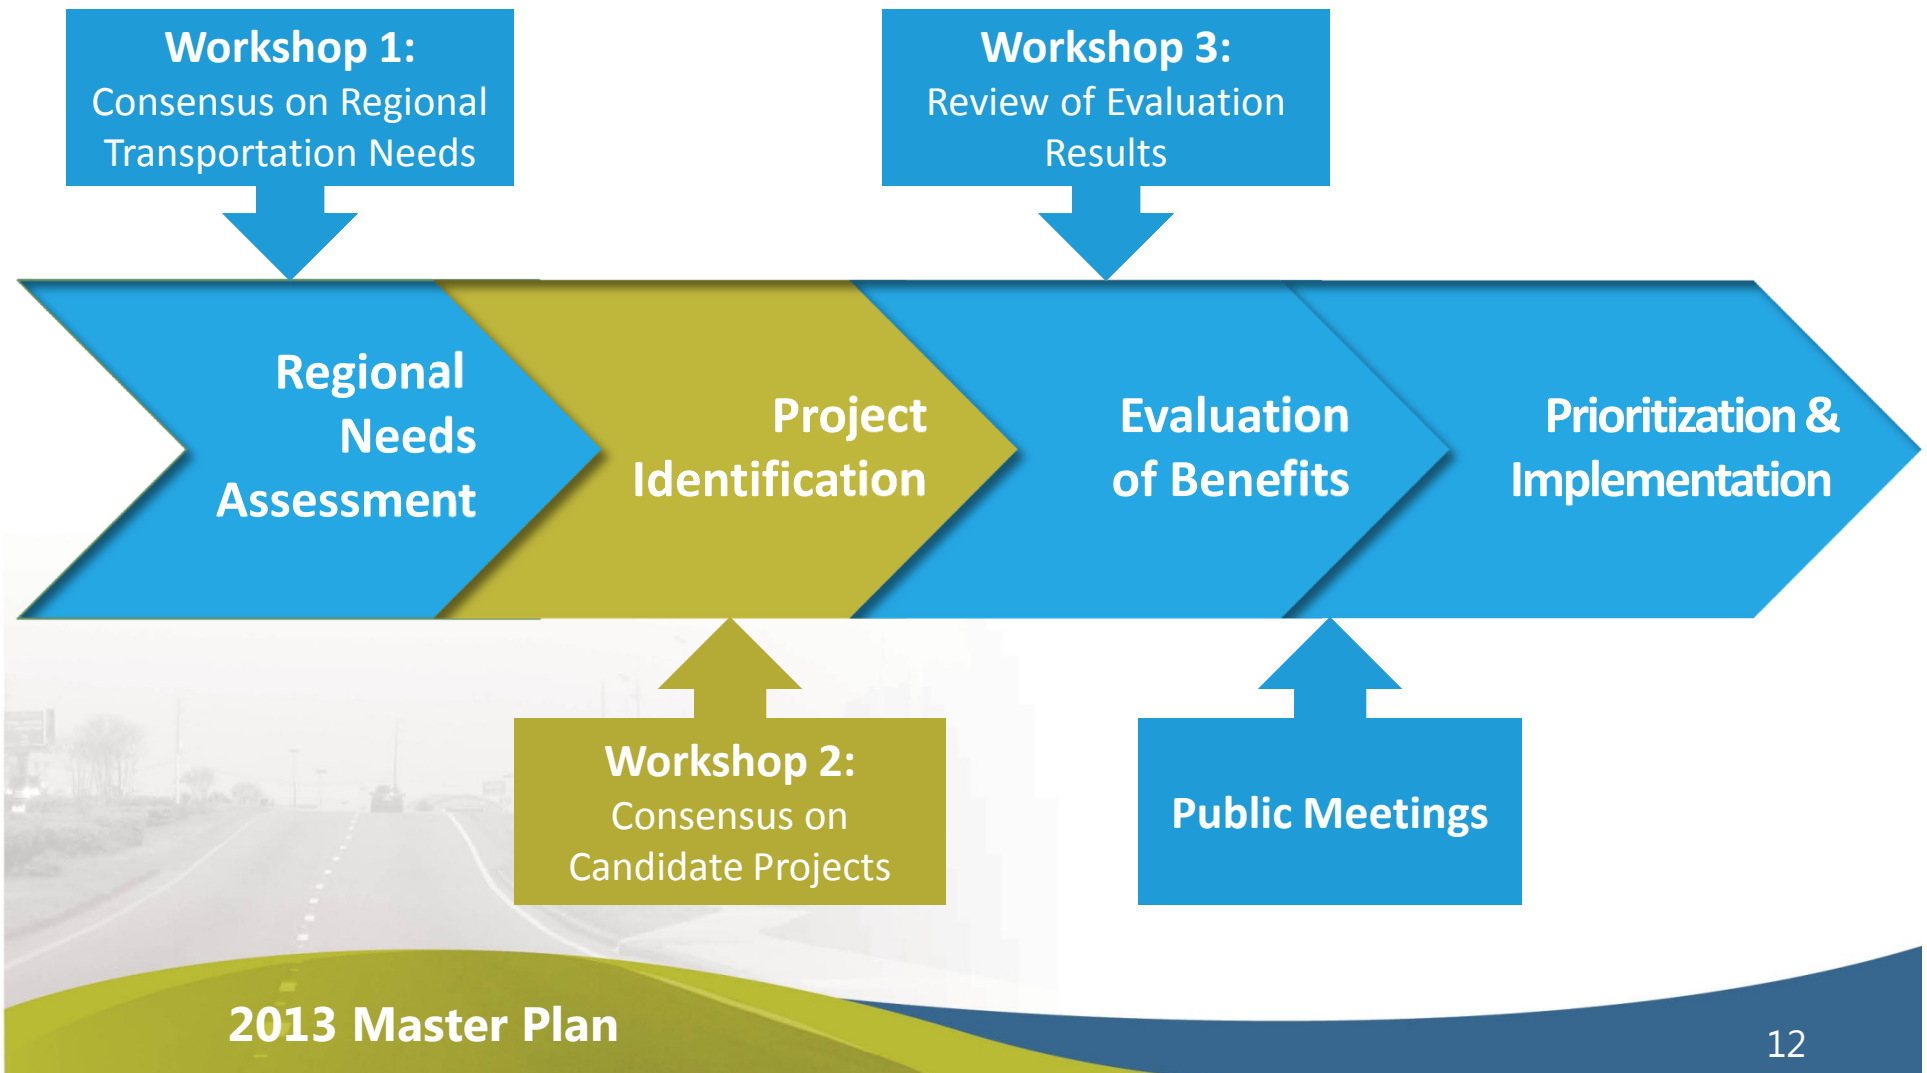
Workshop 1:
Consensus on Regional Transportation Needs

Workshop 3:
Review of Evaluation Results

Regional Needs Assessment

Project Identification

Evaluation of Benefits

Prioritization & Implementation

Workshop 2:
Consensus on Candidate Projects

Public Meetings

2013 Master Plan

12